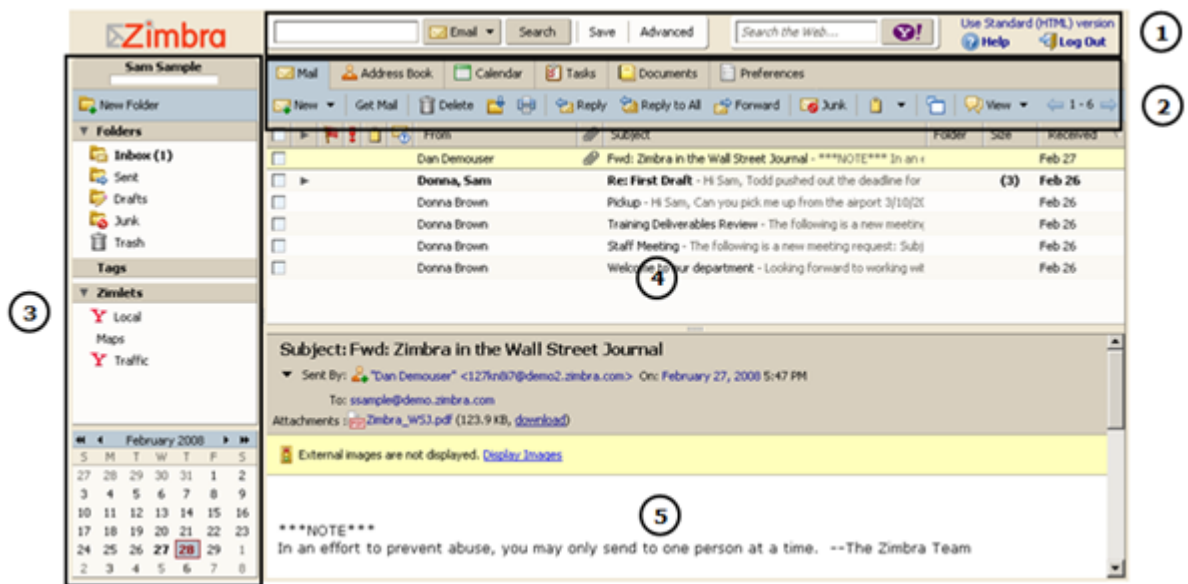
Zimbra

Email ▾ Search Save Advanced Search the Web... Y! Use Standard (HTML) version Help Log Out

1

Mail Address Book Calendar Tasks Documents Preferences

New ▾ Get Mail Delete Reply Reply to All Forward Junk View ▾ 1 - 6

2

Sam Sample

New Folder

Folders

Inbox (1)
Sent
Drafts
Junk
Trash

Tags

Zimlets

Local
Maps
Traffic

February 2008

| S | M | T | W | T | F | S |
|---|---|---|---|---|---|---|
| 27 | 28 | 29 | 30 | 31 | 1 | 2 |
| 3 | 4 | 5 | 6 | 7 | 8 | 9 |
| 10 | 11 | 12 | 13 | 14 | 15 | 16 |
| 17 | 18 | 19 | 20 | 21 | 22 | 23 |
| 24 | 25 | 26 | 27 | 28 | 29 | 1 |
| 2 | 3 | 4 | 5 | 6 | 7 | 8 |

3

| From | Subject | Folder | Size | Received |
|---|---|---|---|---|
| Dan Demouser | Fwd: Zimbra in the Wall Street Journal - ***NOTE*** In an e | | | Feb 27 |
| Donna, Sam | Re: First Draft - Hi Sam, Todd pushed out the deadline for | | (3) | Feb 26 |
| Donna Brown | Pickup - Hi Sam, Can you pick me up from the airport 3/10/20 | | | Feb 26 |
| Donna Brown | Training Deliverables Review - The following is a new meeting | | | Feb 26 |
| Donna Brown | Staff Meeting - The following is a new meeting request: Subj | | | Feb 26 |
| Donna Brown | Welcome to our department - Looking forward to working wit | | | Feb 26 |

4

Subject: Fwd: Zimbra in the Wall Street Journal

Sent By: "Dan Demouser" <127kn8i7@demo2.zimbra.com> On: February 27, 2008 5:47 PM

To: ssample@demo.zimbra.com

Attachments : Zimbra_WSJ.pdf (123.9 KB, download)

External images are not displayed. Display Images

5

***NOTE***
In an effort to prevent abuse, you may only send to one person at a time. --The Zimbra Team